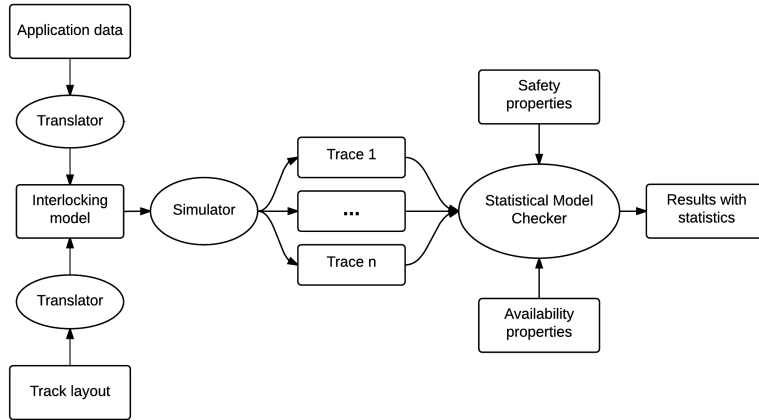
Application data

Translator

Interlocking model

Translator

Track layout

Simulator

Trace 1

...

Trace n

Safety properties

Statistical Model Checker

Availability properties

Results with statistics